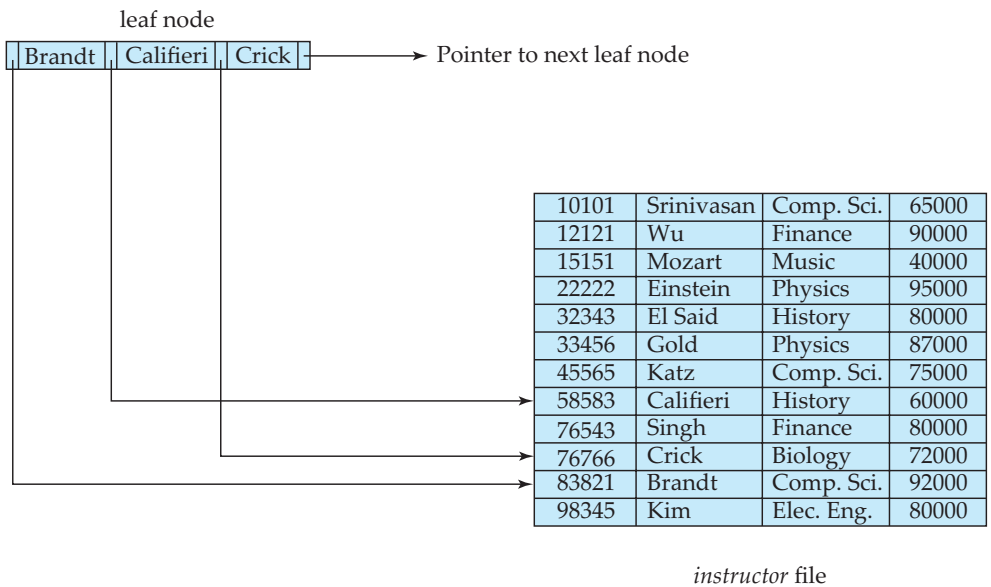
leaf node

| Brandt | Califieri | Crick |

Pointer to next leaf node

| 10101 | Srinivasan | Comp. Sci. | 65000 |
|---|---|---|---|
| 12121 | Wu | Finance | 90000 |
| 15151 | Mozart | Music | 40000 |
| 22222 | Einstein | Physics | 95000 |
| 32343 | El Said | History | 80000 |
| 33456 | Gold | Physics | 87000 |
| 45565 | Katz | Comp. Sci. | 75000 |
| 58583 | Califieri | History | 60000 |
| 76543 | Singh | Finance | 80000 |
| 76766 | Crick | Biology | 72000 |
| 83821 | Brandt | Comp. Sci. | 92000 |
| 98345 | Kim | Elec. Eng. | 80000 |

*instructor* file